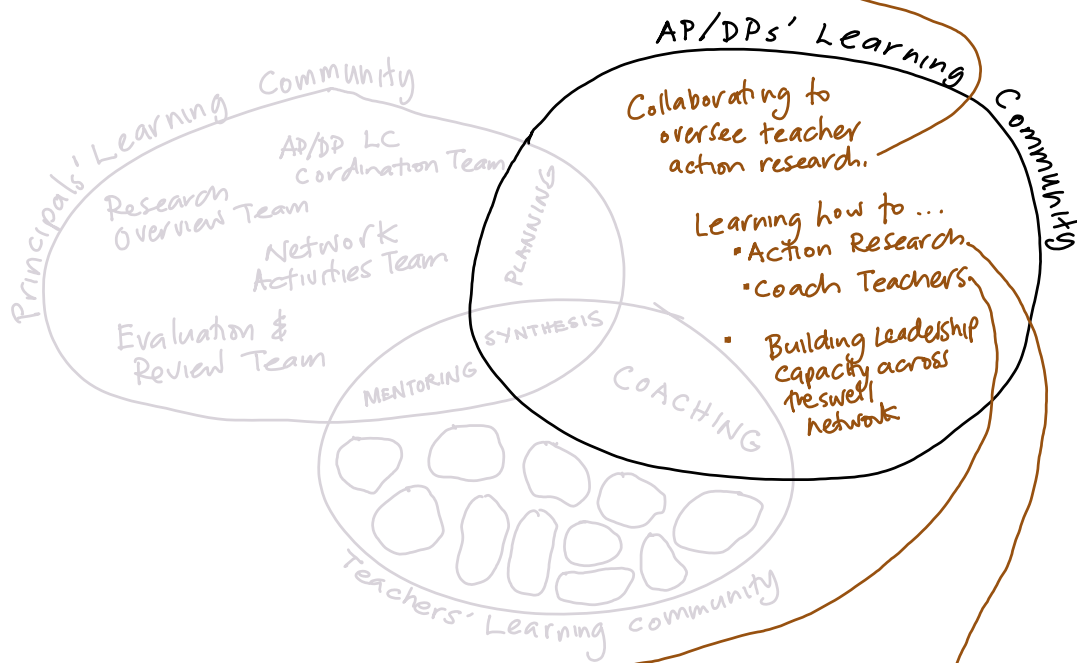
AP/DPs' Learning Community

Collaborating to oversee teacher action research.

Learning how to ...
▪ Action Research.
▪ Coach Teachers.
▪ Building Leadership capacity across Presweil network

Principals' Learning Community

AP/DP LC Cordination Team

Research Overview Team

Network Activities Team

Evaluation & Review Team

PLANNING

SYNTHESIS

MENTORING

COACHING

Teachers' Learning community